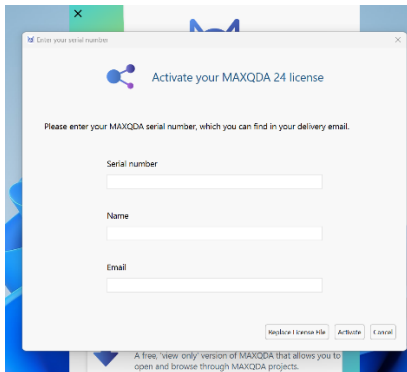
×

Enter your serial number

×

Activate your MAXQDA 24 license

Please enter your MAXQDA serial number, which you can find in your delivery email.

Serial number

Name

Email

Replace License File

Activate

Cancel

A free, 'view only' version of MAXQDA that allows you to open and browse through MAXQDA projects.